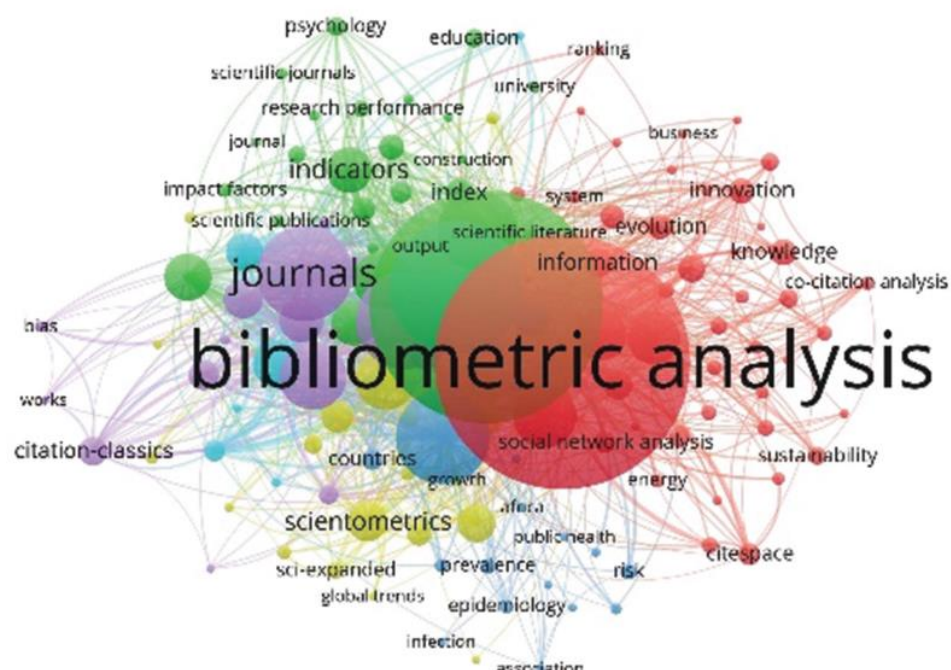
psychology
education
ranking
scientific journals
university
research performance
business
journal
construction
indicators
innovation
impact factors
index
system
scientific publications
evolution
scientific literature
output
knowledge
information
journals
co-citation analysis
bias
bibliometric analysis
works
citation-classics
social network analysis
sustainability
countries
energy
growth
afera
scientometrics
publichealth
citespace
sci-expanded
prevalence
risk
global trends
epidemiology
infection
association